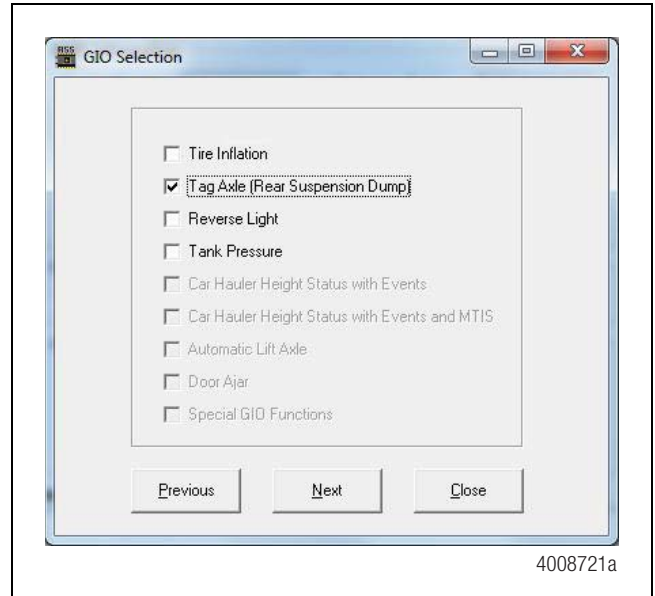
GIO Selection

Tire Inflation

Tag Axle (Rear Suspension Dump)

Reverse Light

Tank Pressure

Car Hauler Height Status with Events

Car Hauler Height Status with Events and MTIS

Automatic Lift Axle

Door Ajar

Special GIO Functions

Previous

Next

Close

4008721a